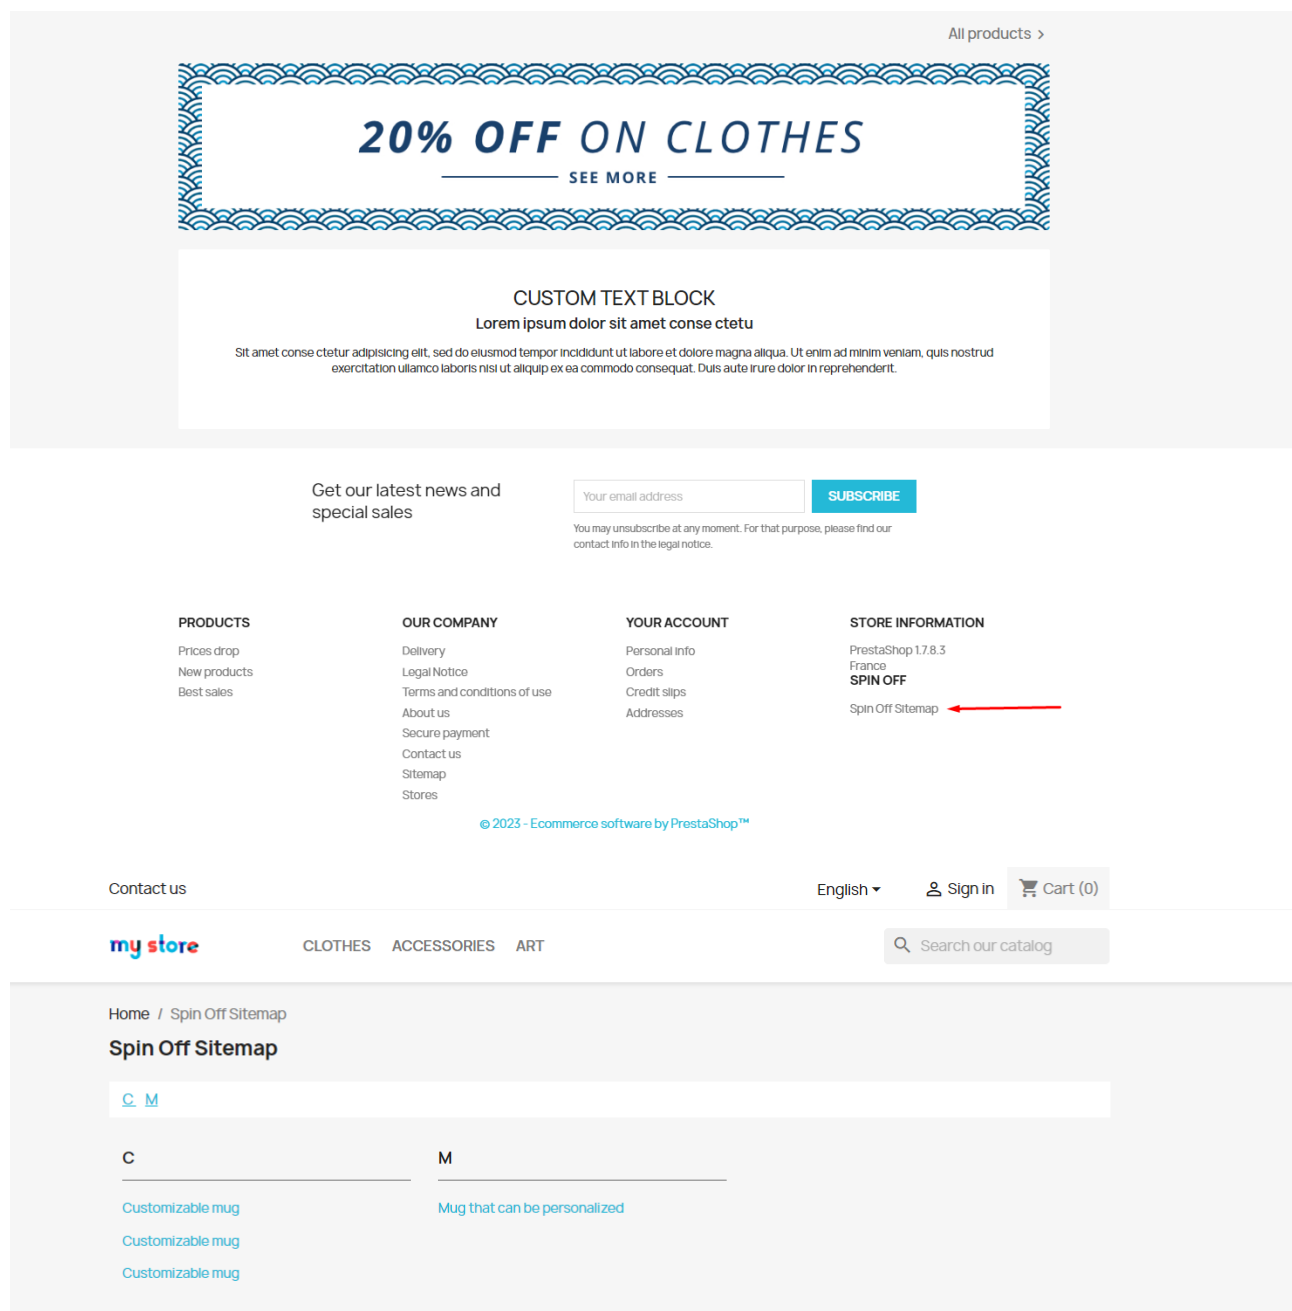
All products >

20% OFF ON CLOTHES
SEE MORE

CUSTOM TEXT BLOCK
Lorem ipsum dolor sit amet conse ctetu
Sit amet conse ctetur adipisicing elit, sed do eiusmod tempor incididunt ut labore et dolore magna aliqua. Ut enim ad minim veniam, quis nostrud exercitation ullamco laboris nisi ut aliquip ex ea commodo consequat. Duis aute irure dolor in reprehenderit.

Get our latest news and special sales

Your email address
SUBSCRIBE
You may unsubscribe at any moment. For that purpose, please find our contact info in the legal notice.

PRODUCTS
Prices drop
New products
Best sales

OUR COMPANY
Delivery
Legal Notice
Terms and conditions of use
About us
Secure payment
Contact us
Sitemap
Stores

YOUR ACCOUNT
Personal info
Orders
Credit slips
Addresses

STORE INFORMATION
PrestaShop 1.7.8.3
France
SPIN OFF
Spin Off Sitemap

© 2023 - Ecommerce software by PrestaShop™

Contact us
English
Sign in
Cart (0)

my store
CLOTHES ACCESSORIES ART
Search our catalog

Home / Spin Off Sitemap
Spin Off Sitemap

C M

C
Customizable mug
Customizable mug
Customizable mug

M
Mug that can be personalized